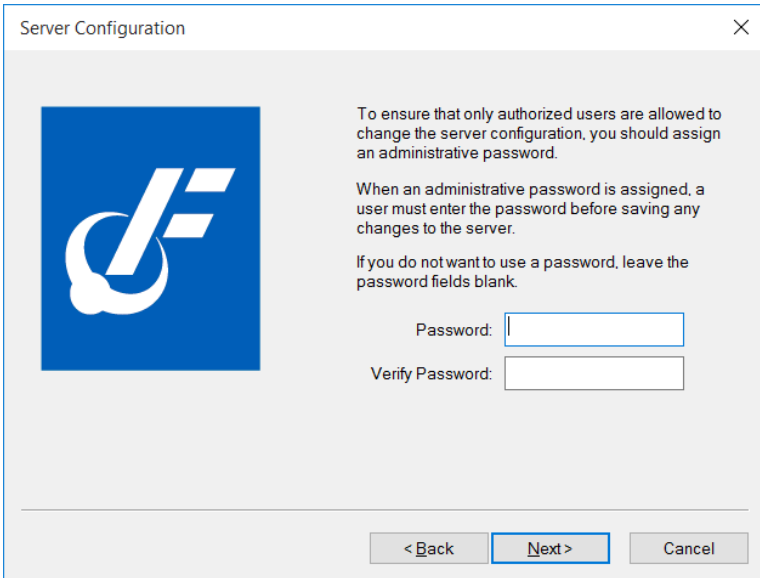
Server Configuration

To ensure that only authorized users are allowed to change the server configuration, you should assign an administrative password.

When an administrative password is assigned, a user must enter the password before saving any changes to the server.

If you do not want to use a password, leave the password fields blank.

Password:

Verify Password:

< Back

Next >

Cancel